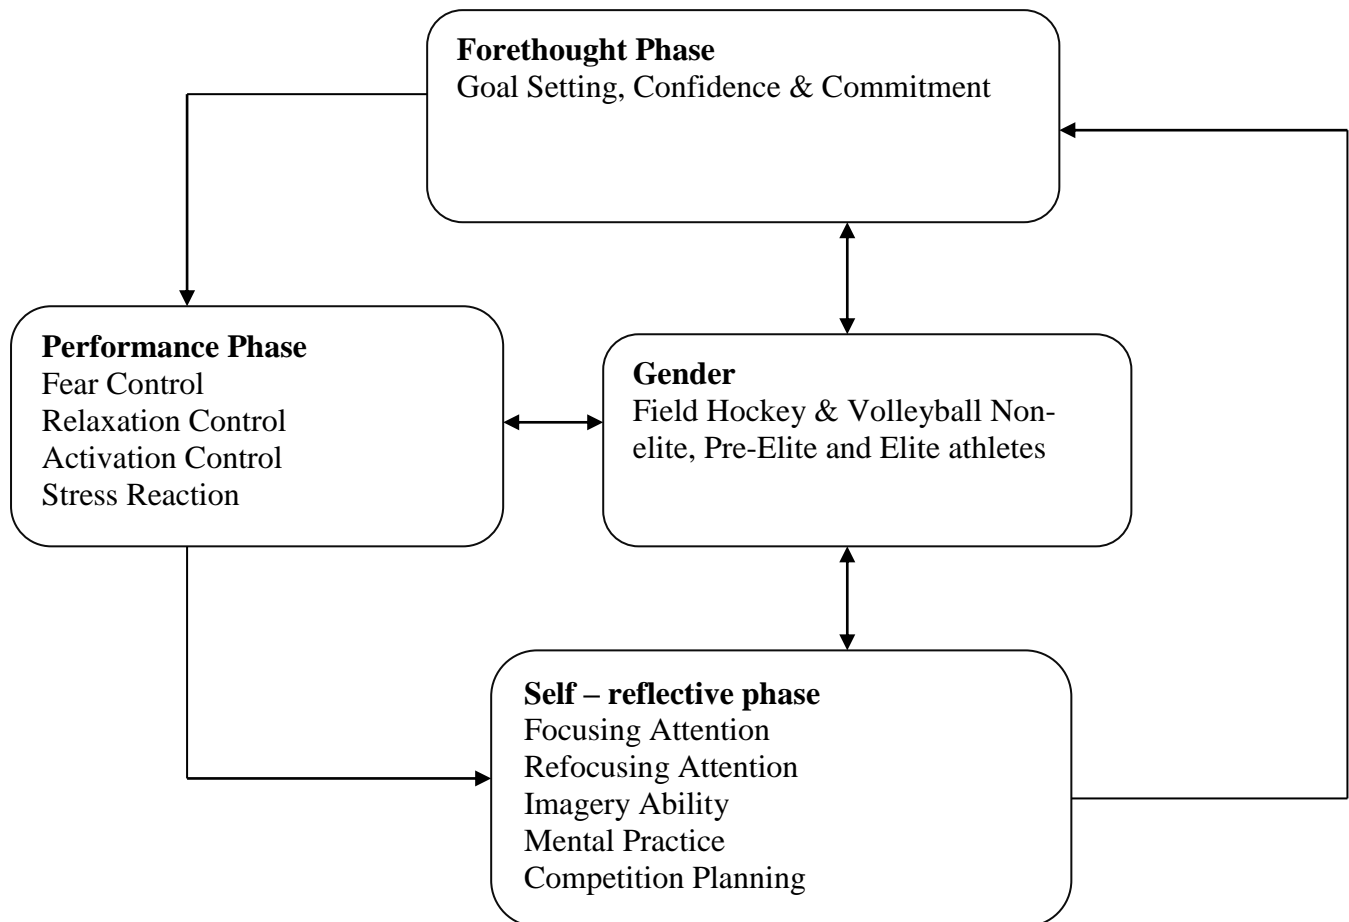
**Forethought Phase**
Goal Setting, Confidence & Commitment

**Performance Phase**
Fear Control
Relaxation Control
Activation Control
Stress Reaction

**Gender**
Field Hockey & Volleyball Non-elite, Pre-Elite and Elite athletes

**Self – reflective phase**
Focusing Attention
Refocusing Attention
Imagery Ability
Mental Practice
Competition Planning